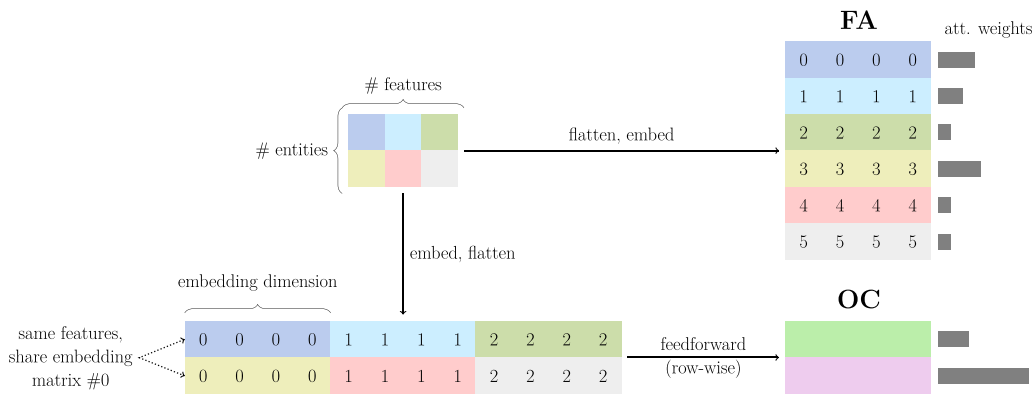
FA

att. weights

| 0 | 0 | 0 | 0 |
|---|---|---|---|
| 1 | 1 | 1 | 1 |
| 2 | 2 | 2 | 2 |
| 3 | 3 | 3 | 3 |
| 4 | 4 | 4 | 4 |
| 5 | 5 | 5 | 5 |

# features

# entities

flatten, embed

embed, flatten

embedding dimension

OC

same features, share embedding matrix #0

| 0 | 0 | 0 | 0 | 1 | 1 | 1 | 1 | 2 | 2 | 2 | 2 |
|---|---|---|---|---|---|---|---|---|---|---|---|
| 0 | 0 | 0 | 0 | 1 | 1 | 1 | 1 | 2 | 2 | 2 | 2 |

feedforward (row-wise)